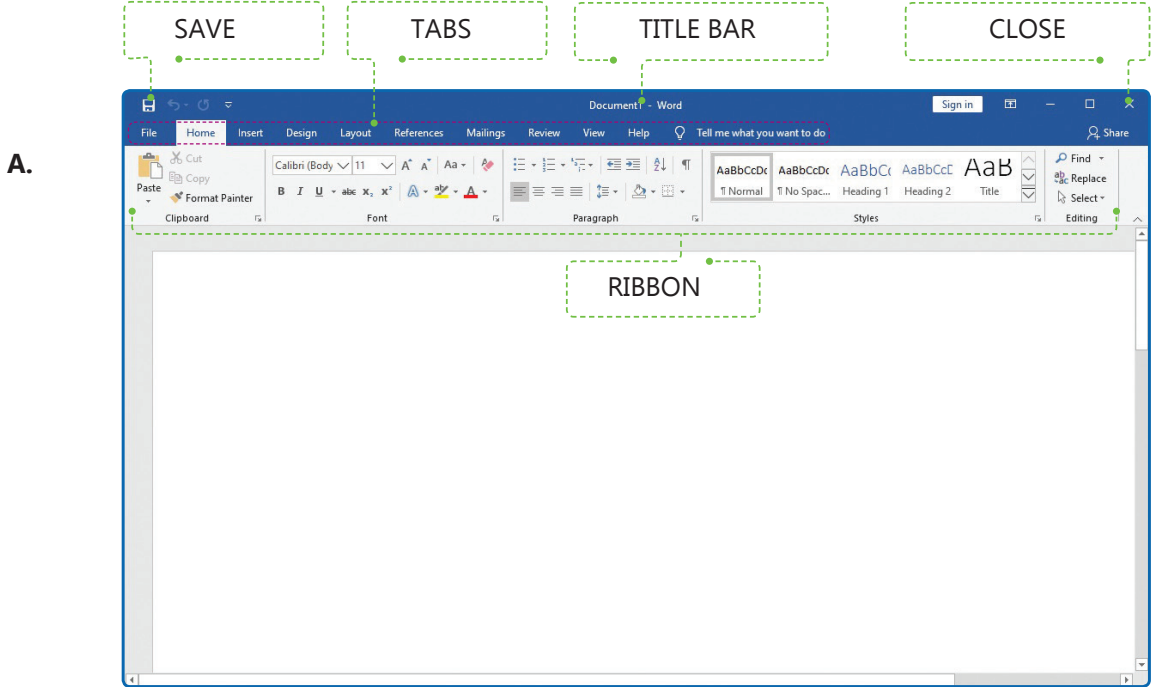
SAVE
TABS
TITLE BAR
CLOSE

A.

Document1 - Word
Sign in

File Home Insert Design Layout References Mailings Review View Help Tell me what you want to do
Share

Paste
Cut
Copy
Format Painter
Clipboard

Calibri (Body 11
A A Aa
B I U abc $x_2$ $x^2$
A
Font

Paragraph

AaBbCcDc ¶ Normal
AaBbCcDc ¶ No Spac...
AaBbCc Heading 1
AaBbCcD Heading 2
AaB Title
Styles

Find
Replace
Select
Editing

RIBBON